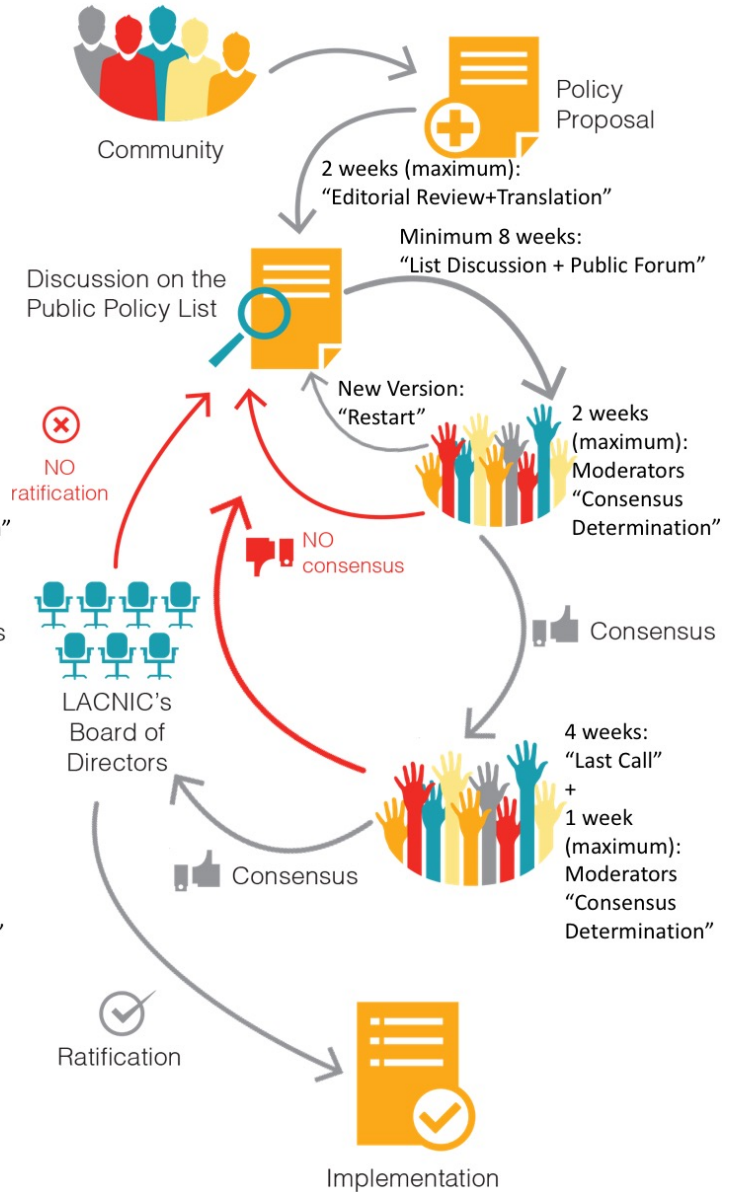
Community

Policy Proposal

2 weeks (maximum): “Editorial Review+Translation”

Discussion on the Public Policy List

Minimum 8 weeks: “List Discussion + Public Forum”

New Version: “Restart”

2 weeks (maximum): Moderators “Consensus Determination”

NO ratification

”

NO consensus

s

Consensus

LACNIC’s Board of Directors

4 weeks: “Last Call” + 1 week (maximum): Moderators “Consensus Determination”

Consensus

”

Ratification

Implementation